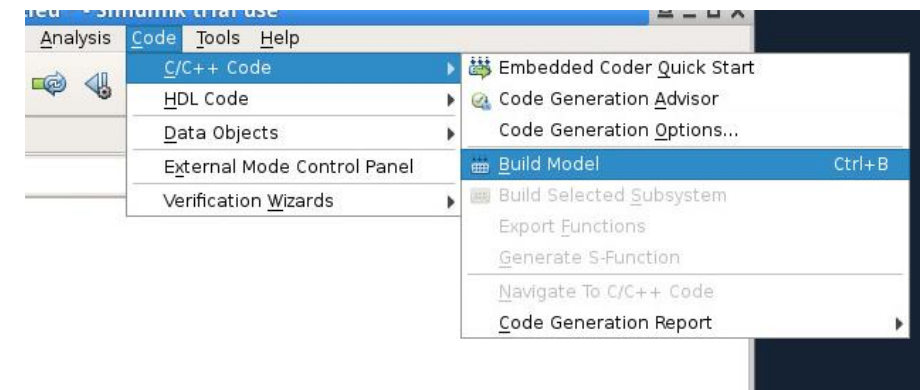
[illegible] - Simulink trial use

Analysis Code Tools Help

C/C++ Code
HDL Code
Data Objects
External Mode Control Panel
Verification Wizards

Embedded Coder Quick Start
Code Generation Advisor
Code Generation Options...
Build Model Ctrl+B
Build Selected Subsystem
Export Functions
Generate S-Function
Navigate To C/C++ Code
Code Generation Report